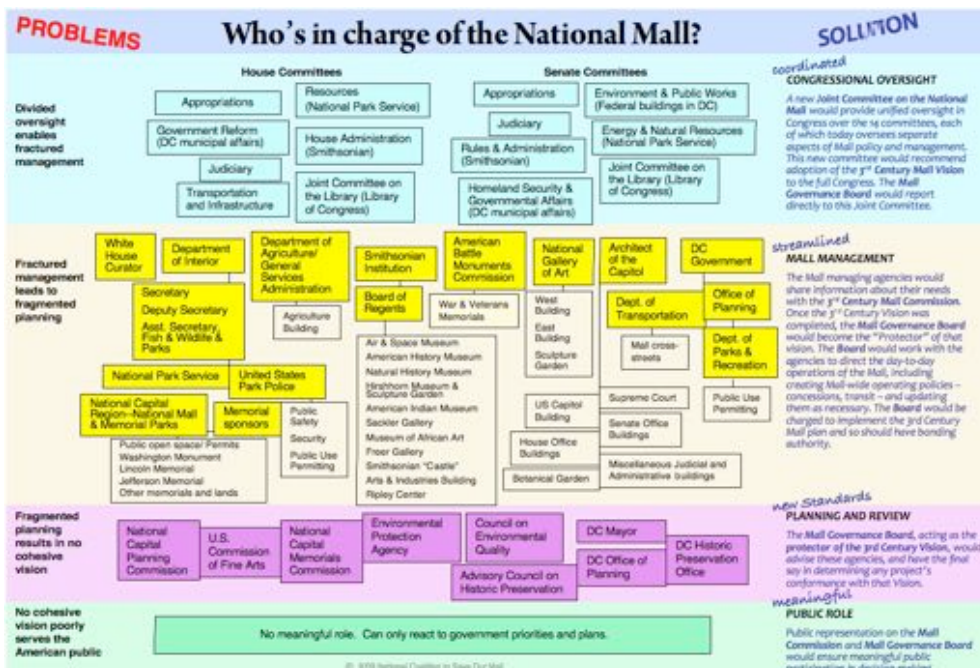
PROBLEMS

Who's in charge of the National Mall?

SOLUTION

House Committees

Senate Committees

Divided oversight enables fractured management

Appropriations

Resources (National Park Service)

Government Reform (DC municipal affairs)

House Administration (Smithsonian)

Judiciary

Transportation and Infrastructure

Joint Committee on the Library (Library of Congress)

Appropriations

Environment & Public Works (Federal buildings in DC)

Judiciary

Energy & Natural Resources (National Park Service)

Rules & Administration (Smithsonian)

Joint Committee on the Library (Library of Congress)

Homeland Security & Governmental Affairs (DC municipal affairs)

coordinated CONGRESSIONAL OVERSIGHT

A new Joint Committee on the National Mall would provide unified oversight in Congress over the 14 committees, each of which today oversees separate aspects of Mall policy and management. This new committee would recommend adoption of the 3rd Century Mall Vision to the full Congress. The Mall Governance Board would report directly to this Joint Committee.

Fractured management leads to fragmented planning

White House Curator

Department of Interior

Department of Agriculture/ General Services Administration

Smithsonian Institution

American Battle Monuments Commission

National Gallery of Art

Architect of the Capitol

DC Government

Secretary

Deputy Secretary

Asst. Secretary, Fish & Wildlife & Parks

Agriculture Building

Board of Regents

War & Veterans Memorials

West Building

East Building

Sculpture Garden

Dept. of Transportation

Office of Planning

Mall cross-streets

Dept. of Parks & Recreation

National Park Service

United States Park Police

Air & Space Museum

American History Museum

Natural History Museum

Hirshhorn Museum & Sculpture Garden

American Indian Museum

Sackler Gallery

Museum of African Art

Freer Gallery

Smithsonian "Castle"

Arts & Industries Building

Ripley Center

National Capital Region–National Mall & Memorial Parks

Memorial sponsors

Public Safety

Security

Public Use Permitting

Public open space/ Permits

Washington Monument

Lincoln Memorial

Jefferson Memorial

Other memorials and lands

US Capitol Building

Supreme Court

Senate Office Buildings

House Office Buildings

Public Use Permitting

Miscellaneous Judicial and Administrative buildings

Botanical Garden

streamlined MALL MANAGEMENT

The Mall managing agencies would share information about their needs with the 3rd Century Mall Commission. Once the 3rd Century Vision was completed, the Mall Governance Board would become the "Protector" of that vision. The Board would work with the agencies to direct the day-to-day operations of the Mall, including creating Mall-wide operating policies – concessions, transit – and updating them as necessary. The Board would be charged to implement the 3rd Century Mall plan and so should have bonding authority.

Fragmented planning results in no cohesive vision

National Capital Planning Commission

U.S. Commission of Fine Arts

National Capital Memorials Commission

Environmental Protection Agency

Council on Environmental Quality

Advisory Council on Historic Preservation

DC Mayor

DC Office of Planning

DC Historic Preservation Office

new Standards PLANNING AND REVIEW

The Mall Governance Board, acting as the protector of the 3rd Century Vision, would advise these agencies, and have the final say in determining any project's conformance with that Vision.

No cohesive vision poorly serves the American public

No meaningful role. Can only react to government priorities and plans.

meaningful PUBLIC ROLE

Public representation on the Mall Commission and Mall Governance Board would ensure meaningful public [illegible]

© 2009 National Coalition to Save Our Mall